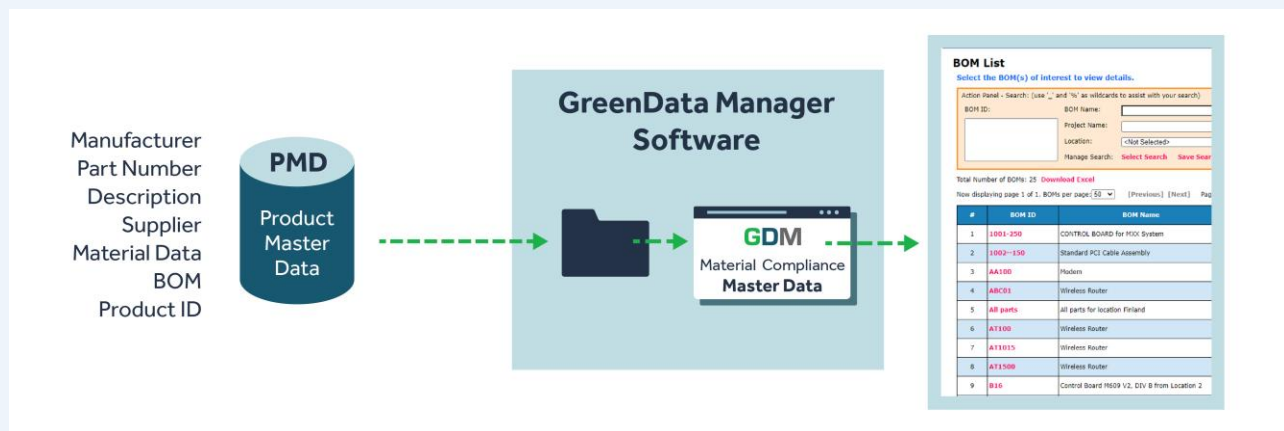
Manufacturer
Part Number
Description
Supplier
Material Data
BOM
Product ID

PMD
Product Master Data

GreenData Manager Software

GDM
Material Compliance
Master Data

BOM List
Select the BOM(s) of interest to view details.

Action Panel - Search: (use '_' and '%' as wildcards to assist with your search)
BOM ID:
BOM Name:
Project Name:
Location: <Not Selected>
Manage Search: Select Search Save Sear

Total Number of BOMs: 25 Download Excel
Now displaying page 1 of 1. BOMs per page: 50 [Previous] [Next] Pag

| # | BOM ID | BOM Name |
|---|---|---|
| 1 | 1001-250 | CONTROL BOARD for MIX System |
| 2 | 1002--150 | Standard PCI Cable Assembly |
| 3 | AA100 | Modem |
| 4 | ABC01 | Wireless Router |
| 5 | All parts | All parts for location Finland |
| 6 | AT100 | Wireless Router |
| 7 | AT1015 | Wireless Router |
| 8 | AT1500 | Wireless Router |
| 9 | B16 | Control Board M609 V2, DIV B from Location 2 |